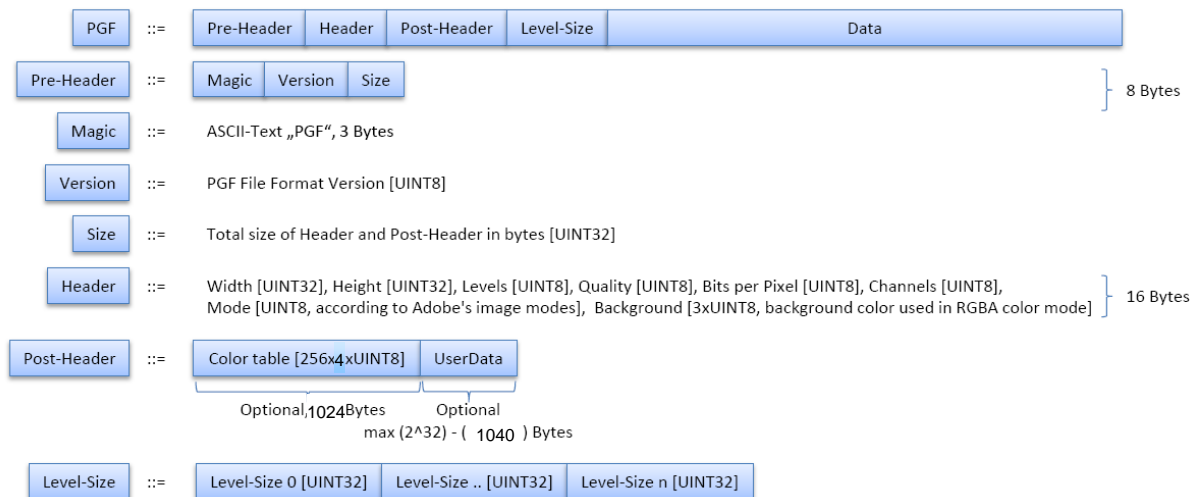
PGF ::= Pre-Header | Header | Post-Header | Level-Size | Data

Pre-Header ::= Magic | Version | Size

8 Bytes

Magic ::= ASCII-Text „PGF“, 3 Bytes

Version ::= PGF File Format Version [UINT8]

Size ::= Total size of Header and Post-Header in bytes [UINT32]

Header ::= Width [UINT32], Height [UINT32], Levels [UINT8], Quality [UINT8], Bits per Pixel [UINT8], Channels [UINT8], Mode [UINT8, according to Adobe's image modes], Background [3xUINT8, background color used in RGBA color mode]

16 Bytes

Post-Header ::= Color table [256x4xUINT8] | UserData

Optional, 1024 Bytes

Optional
max (2^32) - ( 1040 ) Bytes

Level-Size ::= Level-Size 0 [UINT32] | Level-Size .. [UINT32] | Level-Size n [UINT32]